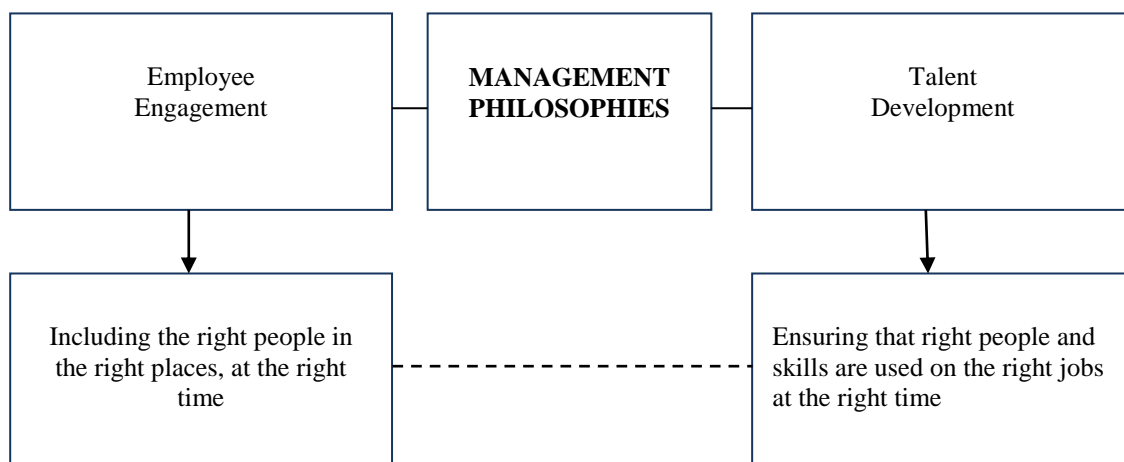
Employee Engagement

MANAGEMENT PHILOSOPHIES

Talent Development

Including the right people in the right places, at the right time

Ensuring that right people and skills are used on the right jobs at the right time